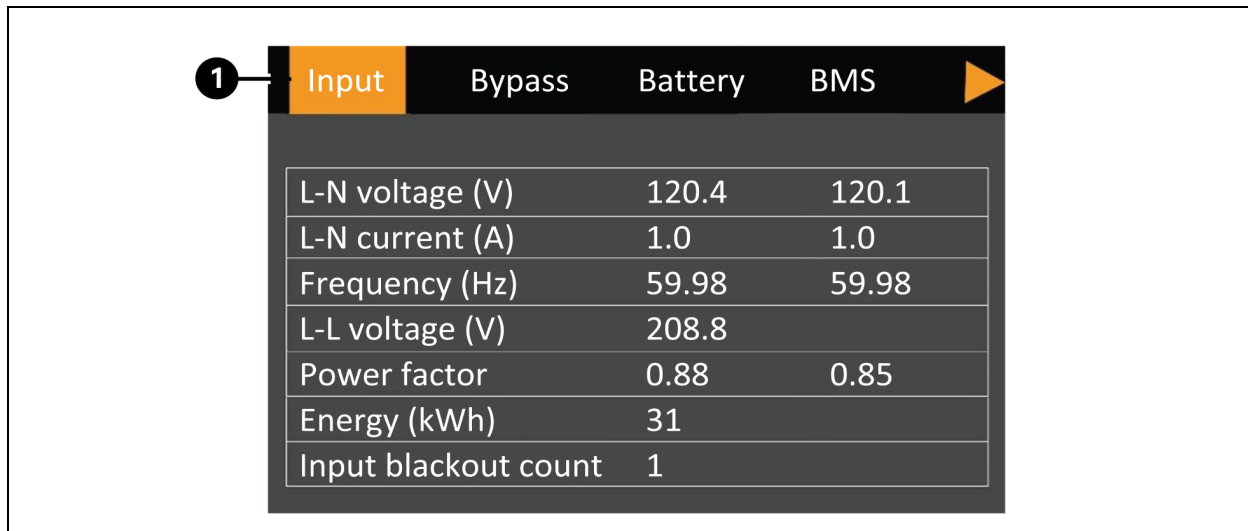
1 Input Bypass Battery BMS

| L-N voltage (V) | 120.4 | 120.1 |
|---|---|---|
| L-N current (A) | 1.0 | 1.0 |
| Frequency (Hz) | 59.98 | 59.98 |
| L-L voltage (V) | 208.8 | |
| Power factor | 0.88 | 0.85 |
| Energy (kWh) | 31 | |
| Input blackout count | 1 | |